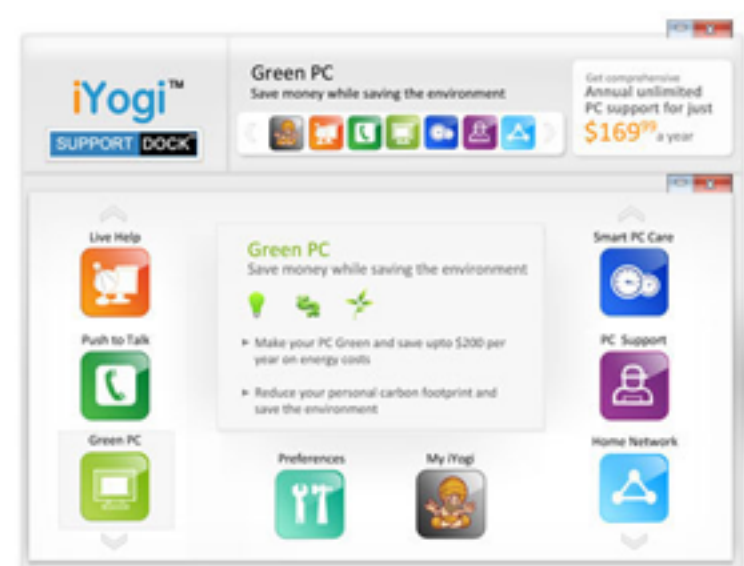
iYogi™
SUPPORT DOCK

Green PC
Save money while saving the environment

Get comprehensive
Annual unlimited PC support for just
$169$^{99}$ a year

Live Help

Push to Talk

Green PC

Green PC
Save money while saving the environment

► Make your PC Green and save upto $200 per year on energy costs

► Reduce your personal carbon footprint and save the environment

Preferences

My iYogi

Smart PC Care

PC Support

Home Network